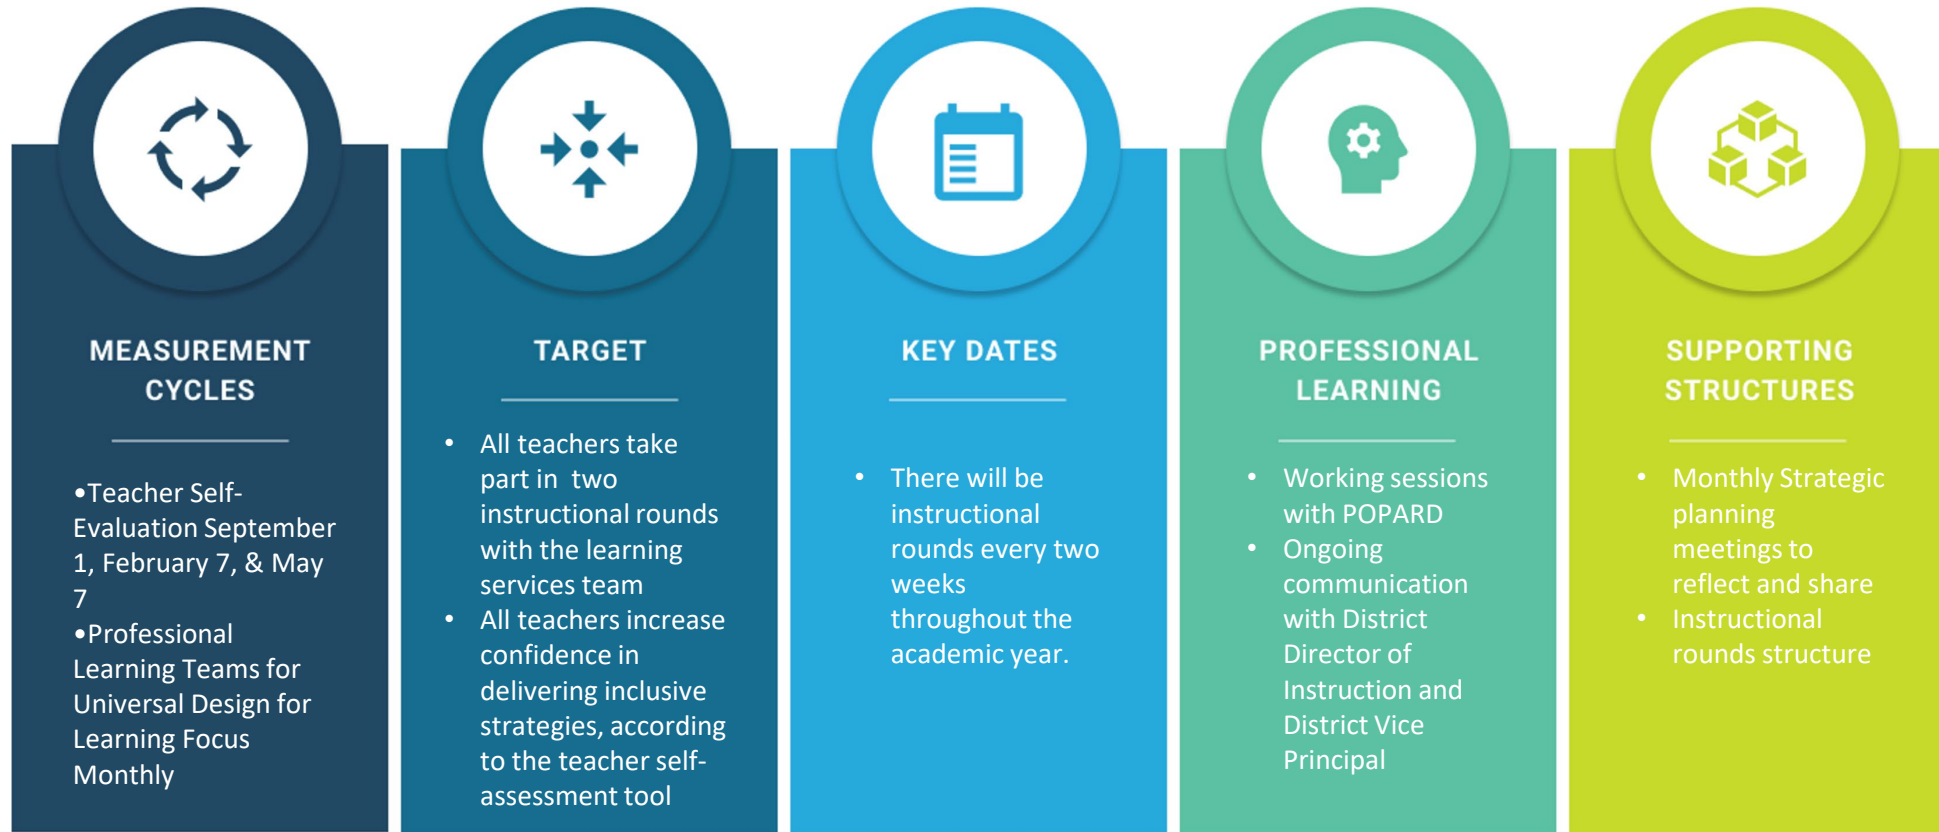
MEASUREMENT CYCLES

•Teacher Self-Evaluation September 1, February 7, & May 7
•Professional Learning Teams for Universal Design for Learning Focus Monthly

TARGET

• All teachers take part in two instructional rounds with the learning services team
• All teachers increase confidence in delivering inclusive strategies, according to the teacher self-assessment tool

KEY DATES

• There will be instructional rounds every two weeks throughout the academic year.

PROFESSIONAL LEARNING

• Working sessions with POPARD
• Ongoing communication with District Director of Instruction and District Vice Principal

SUPPORTING STRUCTURES

• Monthly Strategic planning meetings to reflect and share
• Instructional rounds structure